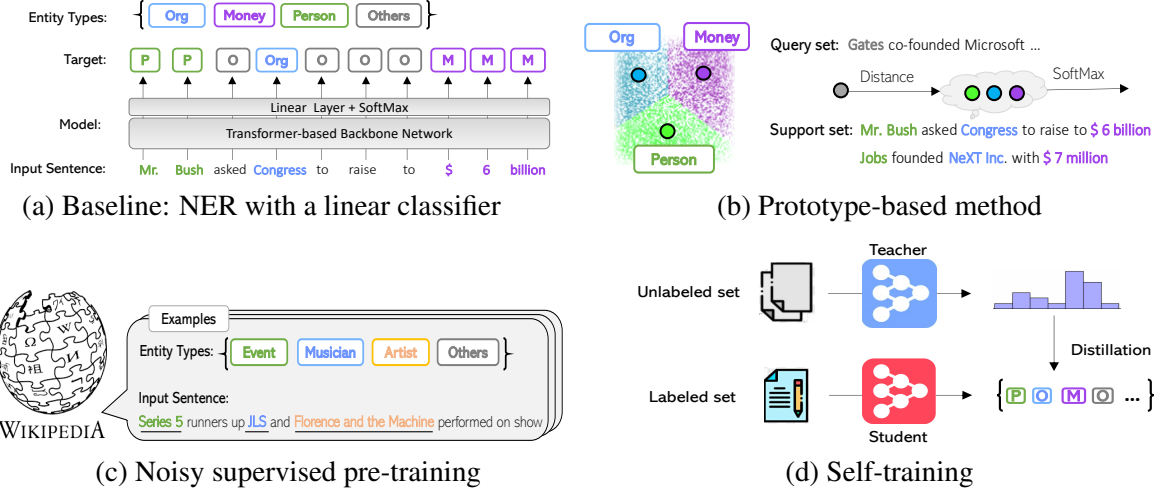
Entity Types: { Org Money Person Others }

Target: P P O Org O O O M M M

Linear Layer + SoftMax

Model: Transformer-based Backbone Network

Input Sentence: Mr. Bush asked Congress to raise to $ 6 billion

(a) Baseline: NER with a linear classifier

Org Money Person

Query set: Gates co-founded Microsoft ...

Distance SoftMax

Support set: Mr. Bush asked Congress to raise to $ 6 billion

Jobs founded NeXT Inc. with $ 7 million

(b) Prototype-based method

WIKIPEDIA

Examples

Entity Types: { Event Musician Artist Others }

Input Sentence:

Series 5 runners up JLS and Florence and the Machine performed on show

(c) Noisy supervised pre-training

Teacher

Unlabeled set

Distillation

Labeled set

{ P O M O ...

Student

(d) Self-training